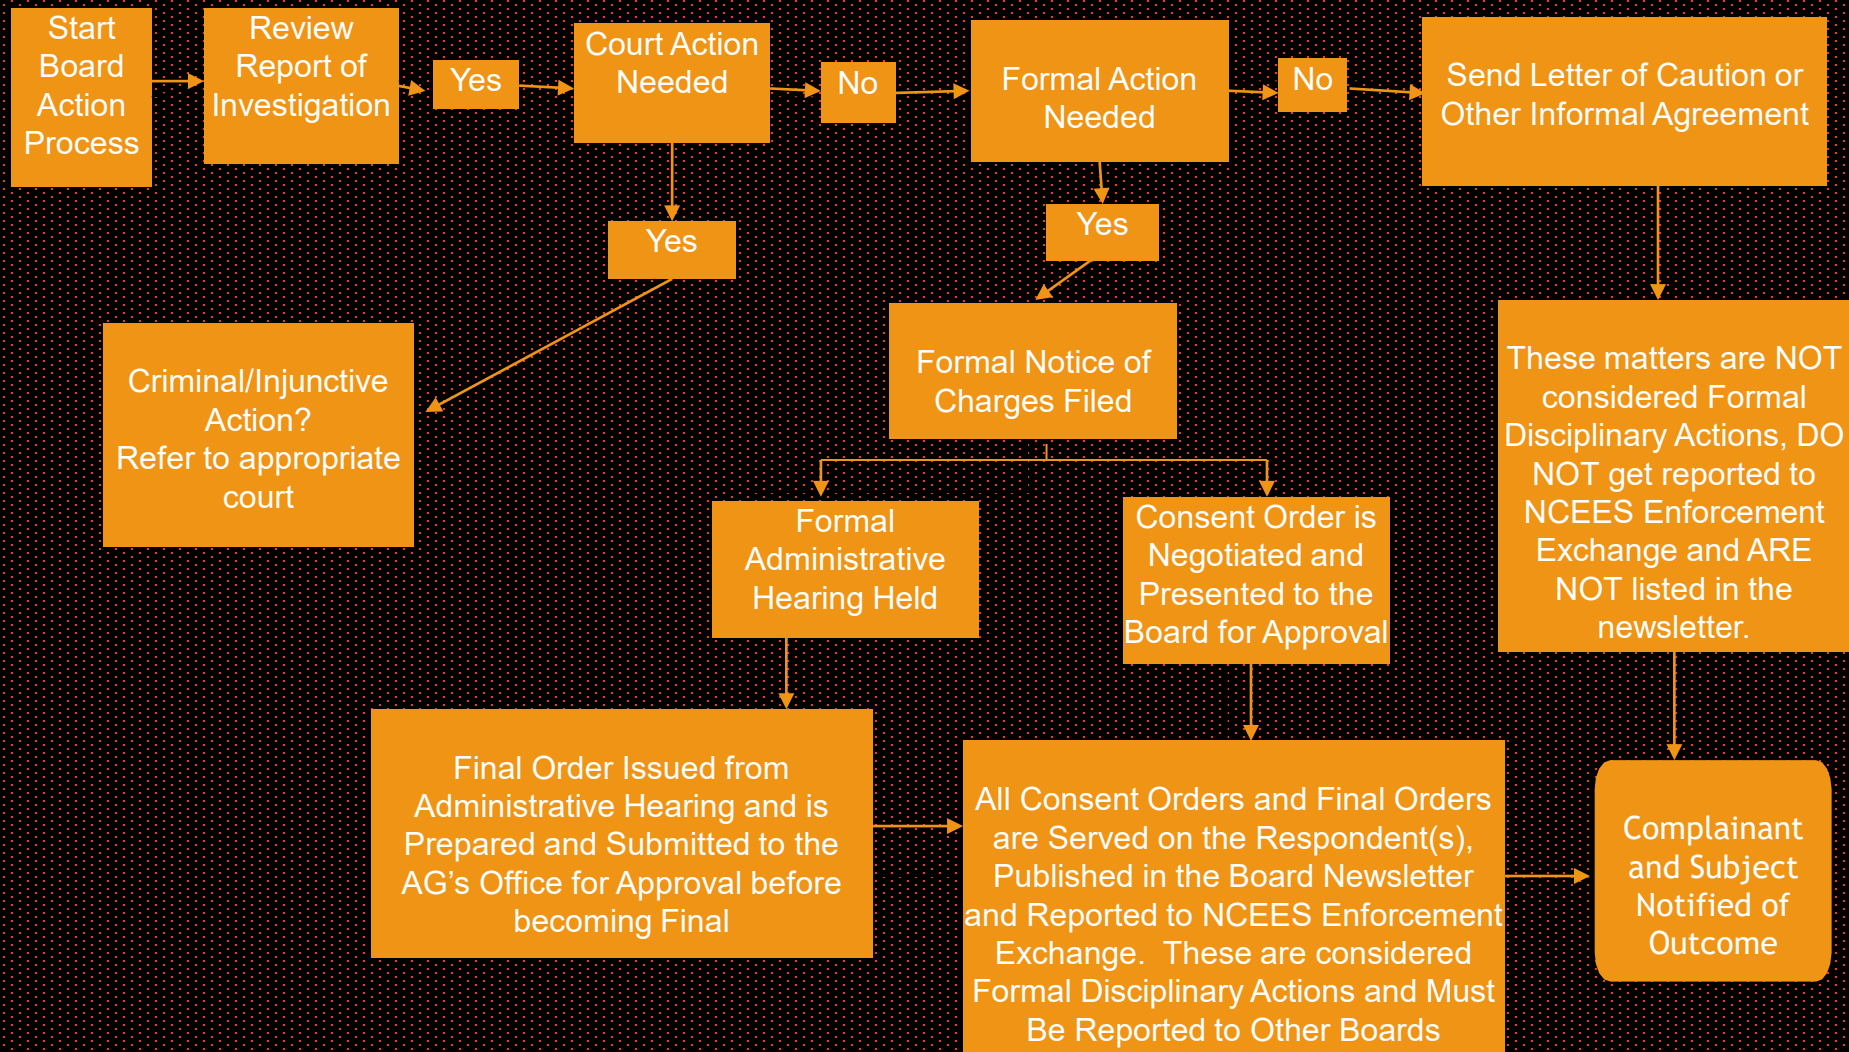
Start Board Action Process

Review Report of Investigation

Yes

Court Action Needed

No

Formal Action Needed

No

Send Letter of Caution or Other Informal Agreement

Yes

Yes

Criminal/Injunctive Action?
Refer to appropriate court

Formal Notice of Charges Filed

These matters are NOT considered Formal Disciplinary Actions, DO NOT get reported to NCEES Enforcement Exchange and ARE NOT listed in the newsletter.

Formal Administrative Hearing Held

Consent Order is Negotiated and Presented to the Board for Approval

Final Order Issued from Administrative Hearing and is Prepared and Submitted to the AG's Office for Approval before becoming Final

All Consent Orders and Final Orders are Served on the Respondent(s), Published in the Board Newsletter and Reported to NCEES Enforcement Exchange. These are considered Formal Disciplinary Actions and Must Be Reported to Other Boards

Complainant and Subject Notified of Outcome